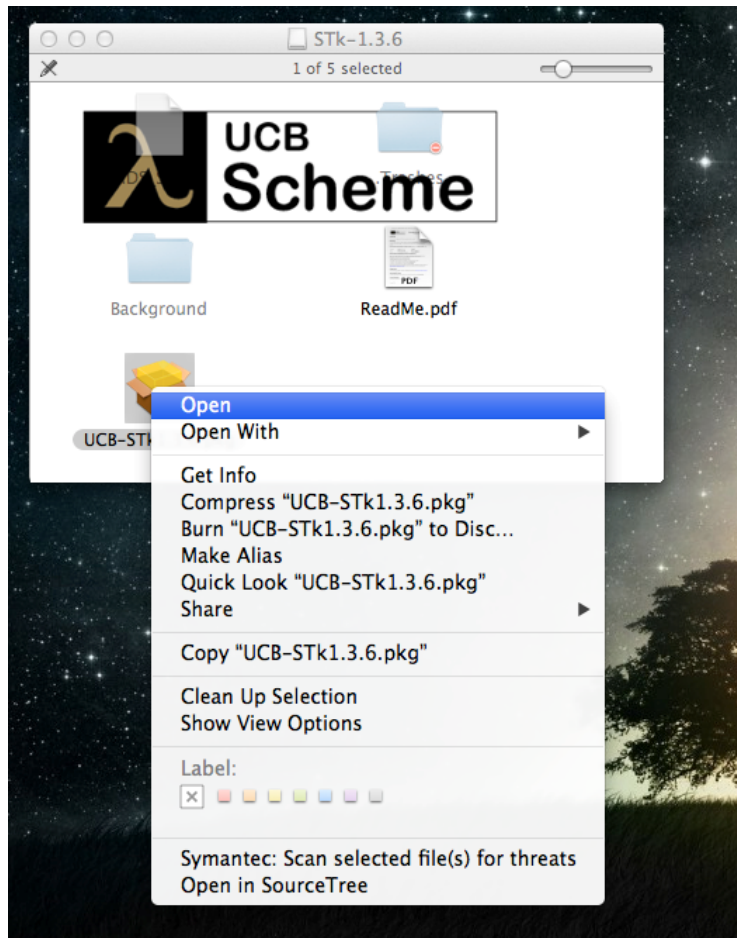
STk-1.3.6

1 of 5 selected

λ UCB Scheme

Background

ReadMe.pdf

UCB-STk

Open
Open With
Get Info
Compress "UCB-STk1.3.6.pkg"
Burn "UCB-STk1.3.6.pkg" to Disc...
Make Alias
Quick Look "UCB-STk1.3.6.pkg"
Share
Copy "UCB-STk1.3.6.pkg"
Clean Up Selection
Show View Options
Label:
Symantec: Scan selected file(s) for threats
Open in SourceTree